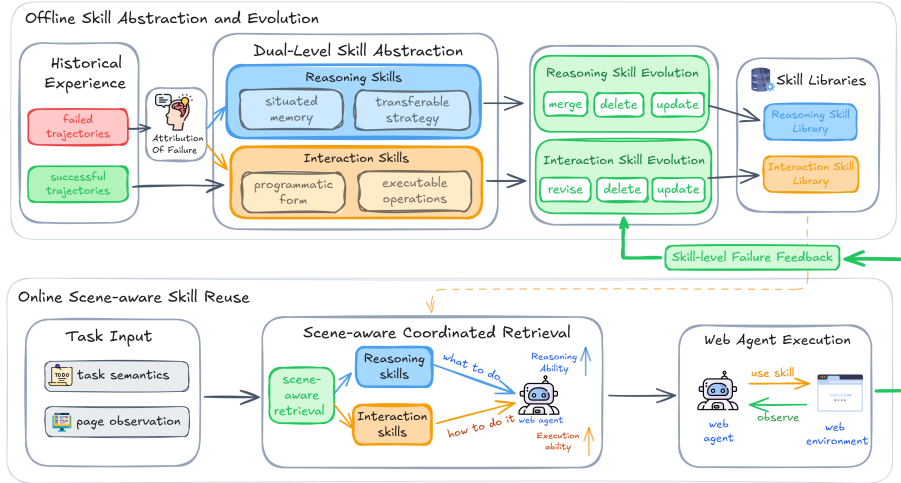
Offline Skill Abstraction and Evolution

Historical Experience

failed trajectories

successful trajectories

Attribution Of Failure

Dual-Level Skill Abstraction

Reasoning Skills

situated memory

transferable strategy

Interaction Skills

programmatic form

executable operations

Reasoning Skill Evolution

merge

delete

update

Interaction Skill Evolution

revise

delete

update

Skill Libraries

Reasoning Skill Library

Interaction Skill Library

Skill-level Failure Feedback

Online Scene-aware Skill Reuse

Task Input

TODO

task semantics

page observation

Scene-aware Coordinated Retrieval

scene-aware retrieval

Reasoning skills

Interaction skills

what to do

how to do it

Reasoning Ability

web agent

Execution ability

Web Agent Execution

use skill

observe

web agent

web environment